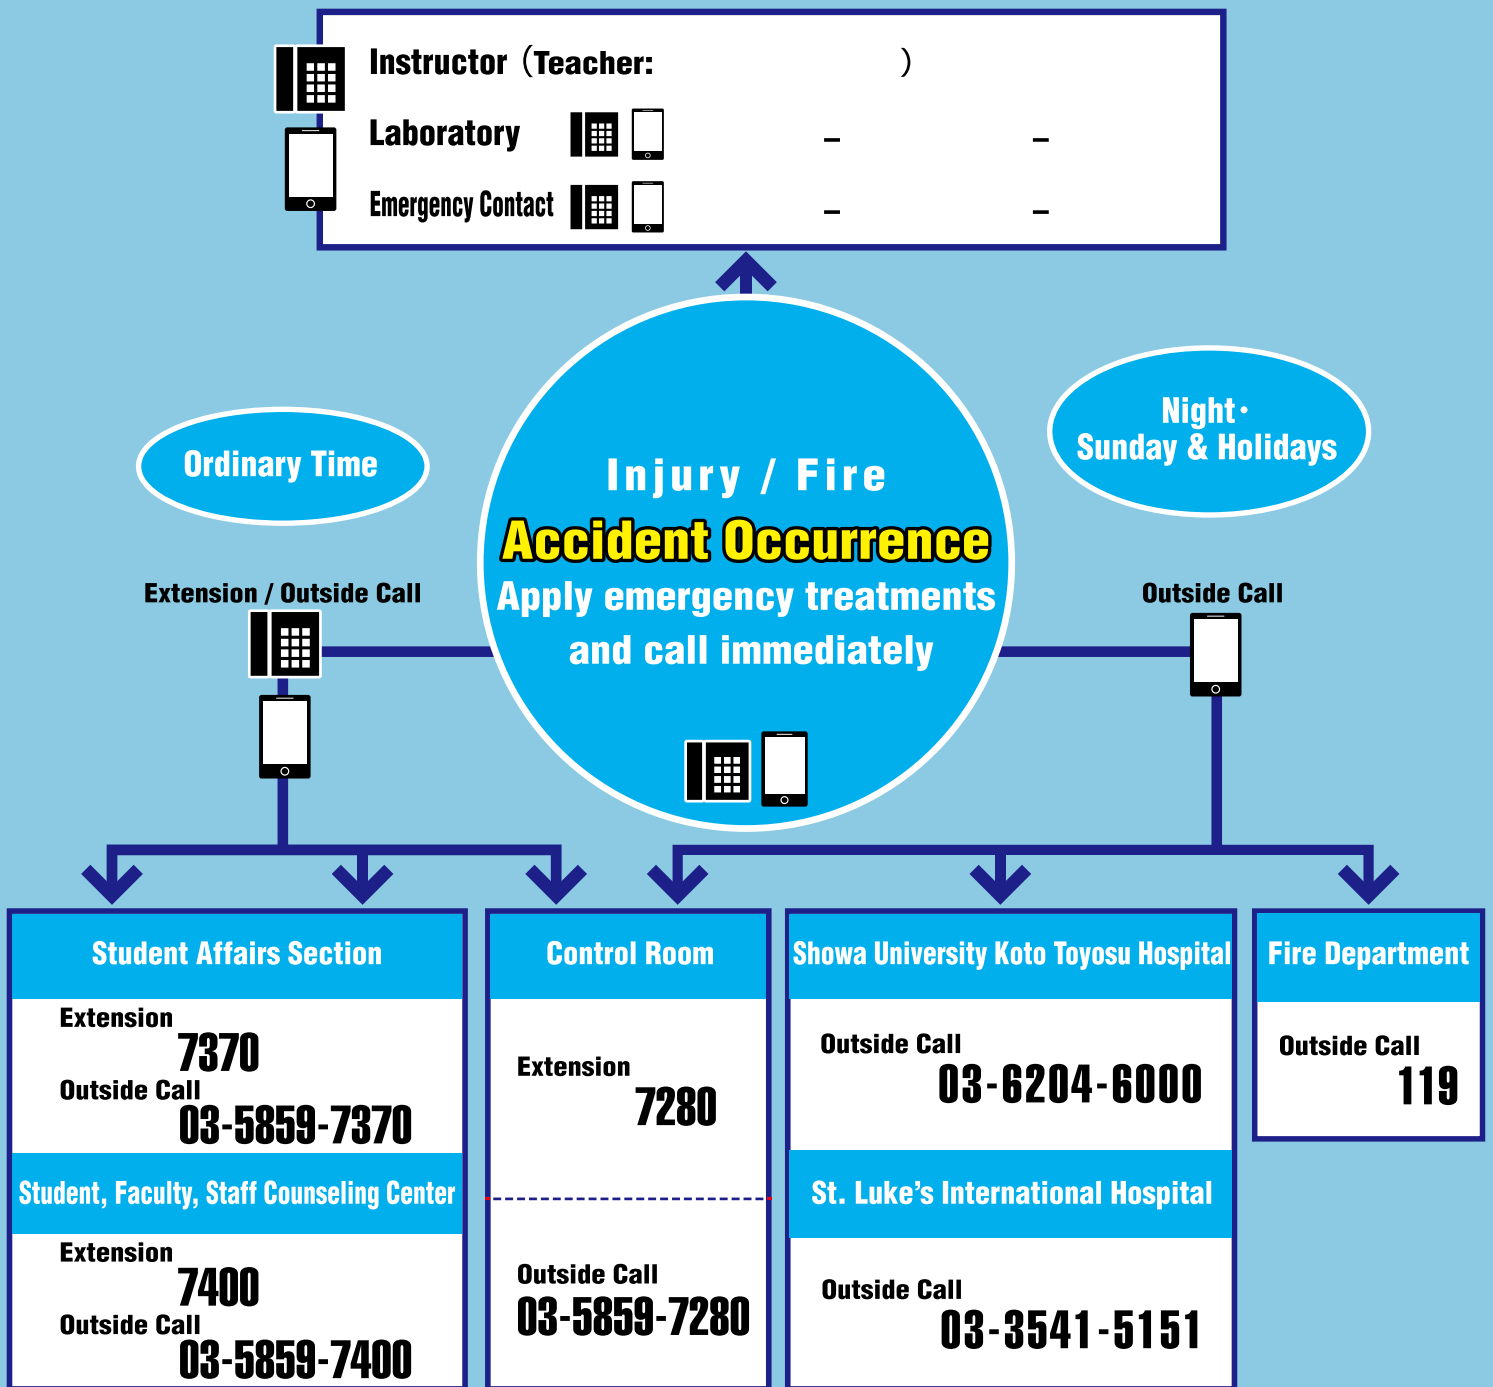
Instructor（Teacher: ）

Laboratory – –

Emergency Contact – –

Ordinary Time

Injury / Fire
Accident Occurrence
Apply emergency treatments and call immediately

Night・
Sunday & Holidays

Extension / Outside Call

Outside Call

Student Affairs Section

Extension
7370
Outside Call
03-5859-7370

Student, Faculty, Staff Counseling Center

Extension
7400
Outside Call
03-5859-7400

Control Room

Extension
7280

Outside Call
03-5859-7280

Showa University Koto Toyosu Hospital

Outside Call
03-6204-6000

St. Luke's International Hospital

Outside Call
03-3541-5151

Fire Department

Outside Call
119